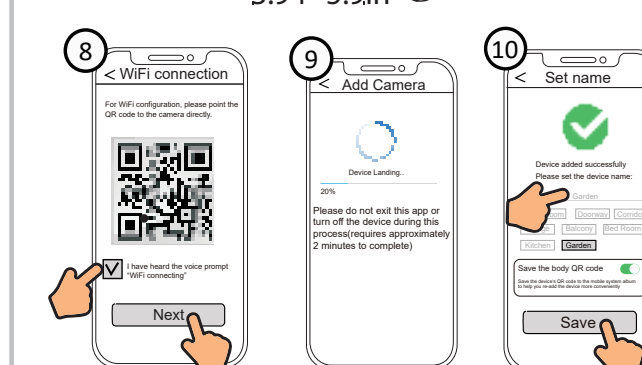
8

< WiFi connection

For WiFi configuration, please point the QR code to the camera directly.

I have heard the voice prompt "WiFi connecting"

Next

9

< Add Camera

Device Landing..

20%

Please do not exit this app or turn off the device during this process(requires approximately 2 minutes to complete)

10

< Set name

Device added successfully

Please set the device name:

Garden

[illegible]oom Doorway Corrido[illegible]

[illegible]e Balcony Bed Room

Kitchen Garden

Save the body QR code

Save the device's QR code to the mobile system album to help you re-add the device more conveniently

Save